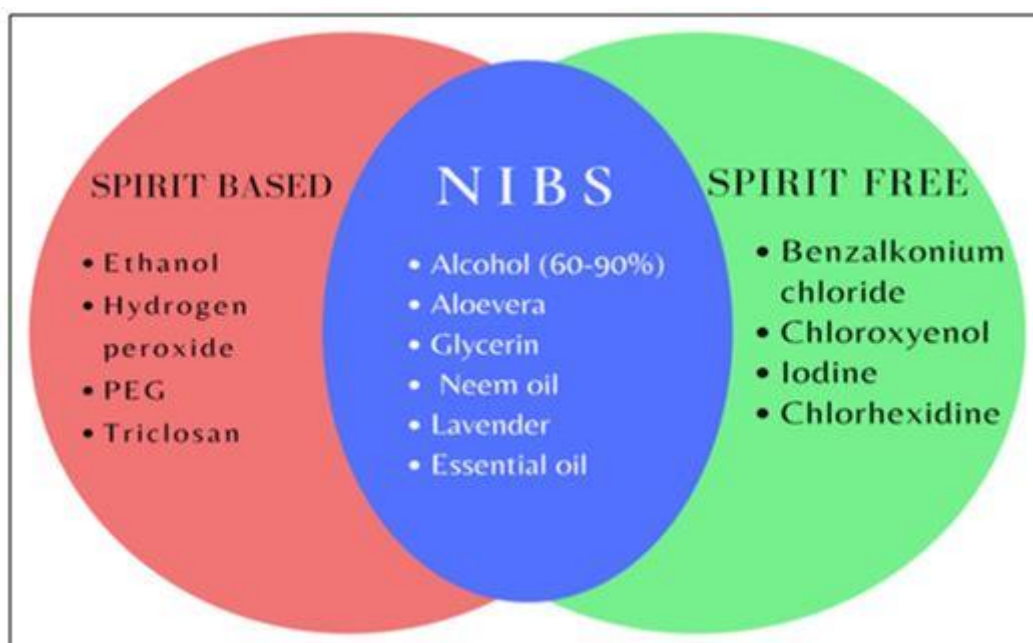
SPIRIT BASED

• Ethanol
• Hydrogen peroxide
• PEG
• Triclosan

NIBS

• Alcohol (60-90%)
• Aloevera
• Glycerin
• Neem oil
• Lavender
• Essential oil

SPIRIT FREE

• Benzalkonium chloride
• Chloroxyenol
• Iodine
• Chlorhexidine